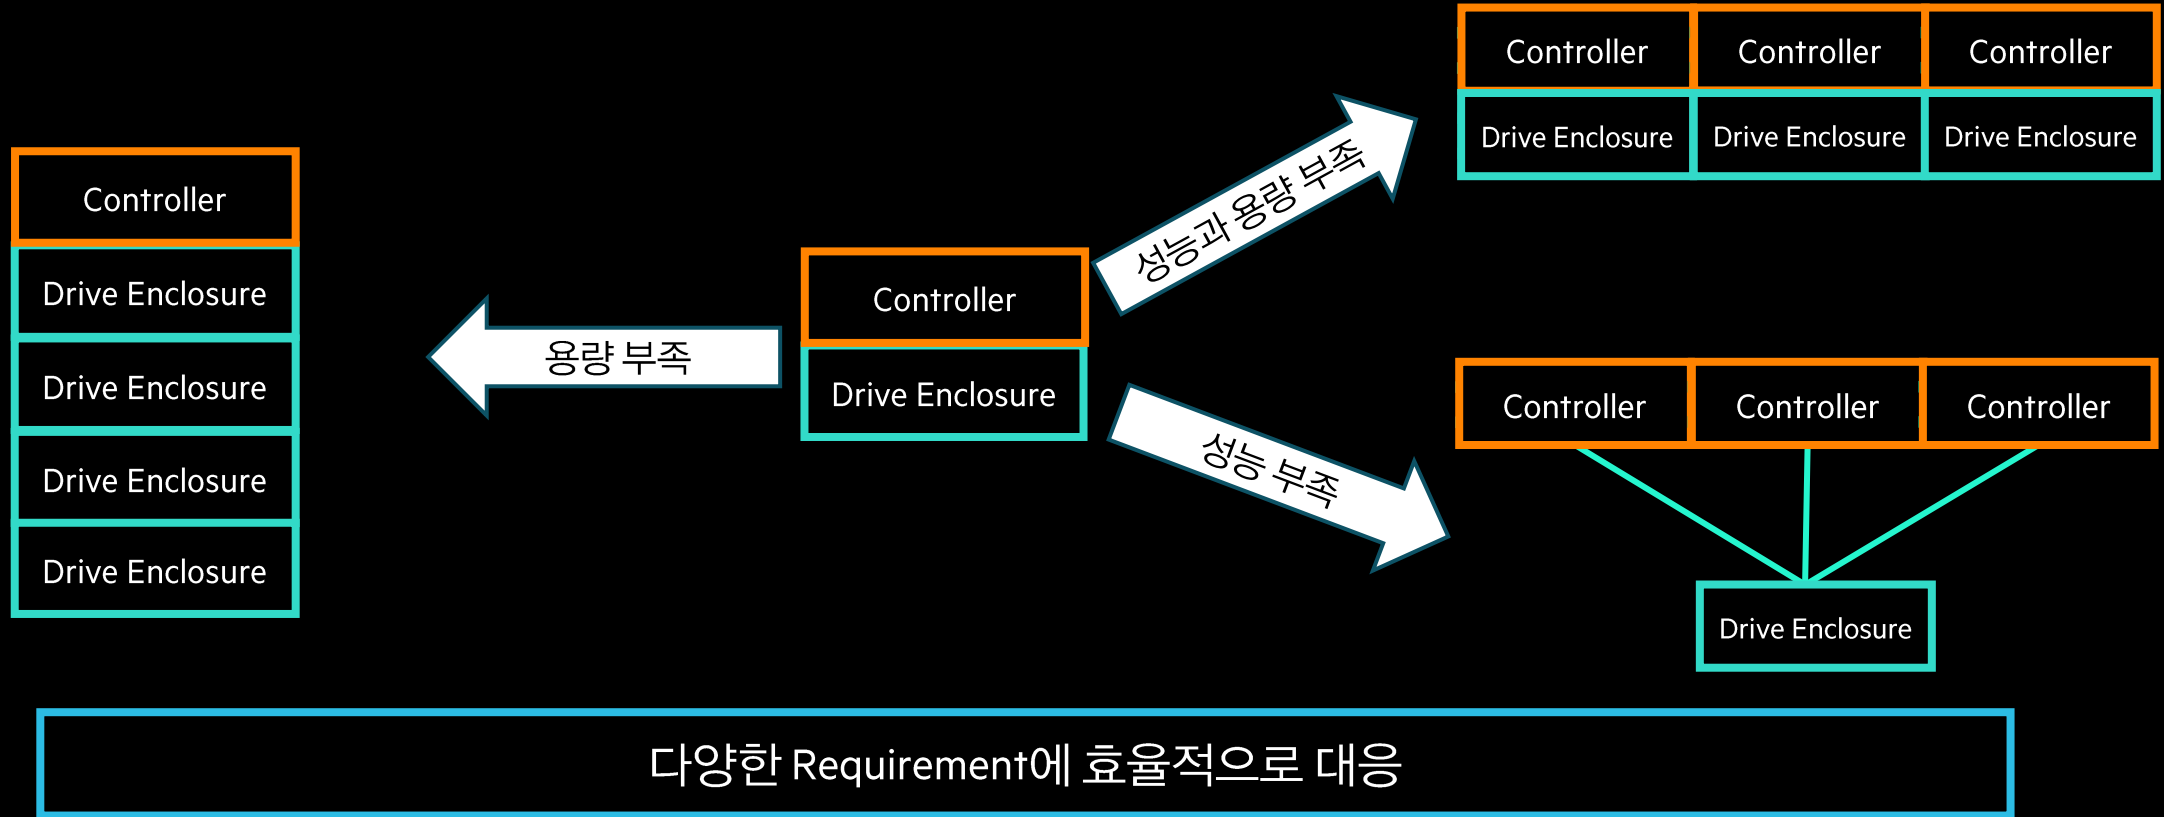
Controller

Drive Enclosure

Drive Enclosure

Drive Enclosure

Drive Enclosure

용량 부족

Controller

Drive Enclosure

성능과 용량 부족

성능 부족

| Controller | Controller | Controller |
|---|---|---|
| Drive Enclosure | Drive Enclosure | Drive Enclosure |

Controller

Controller

Controller

Drive Enclosure

다양한 Requirement에 효율적으로 대응